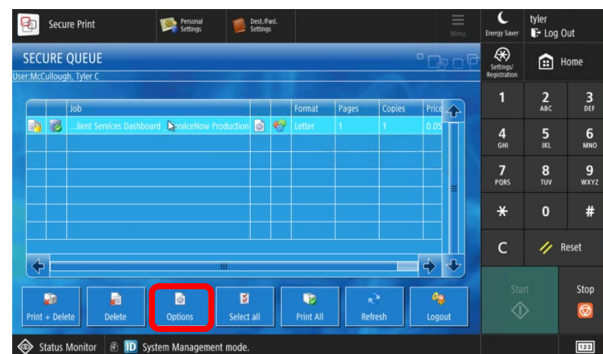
Secure Print

Personal Settings

Dest./Fwd. Settings

Menu

Energy Saver

tyler

Log Out

SECURE QUEUE

User:McCullough, Tyler C

Settings/ Registration

Home

| | | Job | | | Format | Pages | Copies | Price |
|---|---|---|---|---|---|---|---|---|
| | | ...lient Services Dashboard ServiceNow Production | | | Letter | 1 | 1 | 0.05 |

III

Print + Delete

Delete

Options

Select all

Print All

Refresh

Logout

1

2 ABC

3 DEF

4 GHI

5 JKL

6 MNO

7 PQRS

8 TUV

9 WXYZ

*

0

#

C

Reset

Start

Stop

Status Monitor

ID System Management mode.

123